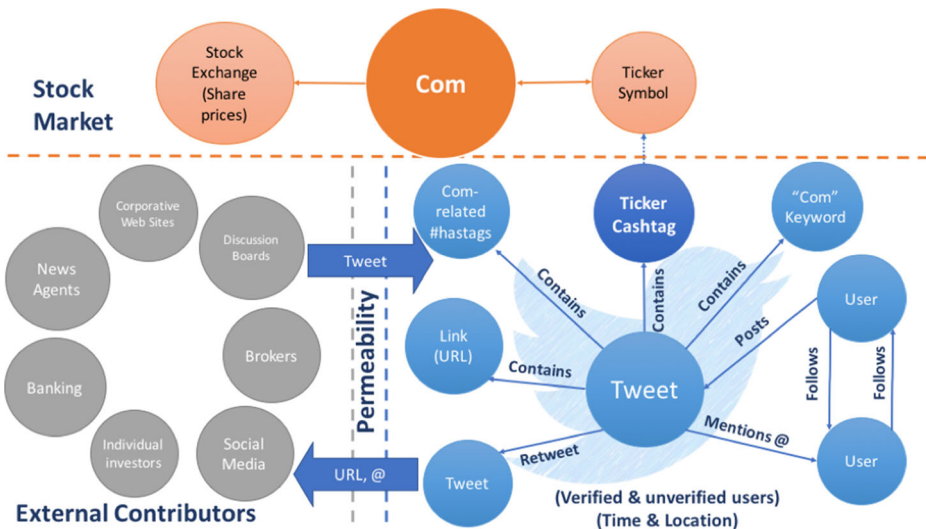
Stock Market

Stock Exchange (Share prices)

Com

Ticker Symbol

Corporative Web Sites

Discussion Boards

News Agents

Brokers

Banking

Individual investors

Social Media

External Contributors

Tweet

Permeability

URL, @

Com-related #hastags

Ticker Cashtag

"Com" Keyword

Contains

Contains

Contains

Link (URL)

Contains

Posts

User

Follows

Follows

Tweet

Mentions @

User

Retweet

Tweet

(Verified & unverified users)
(Time & Location)